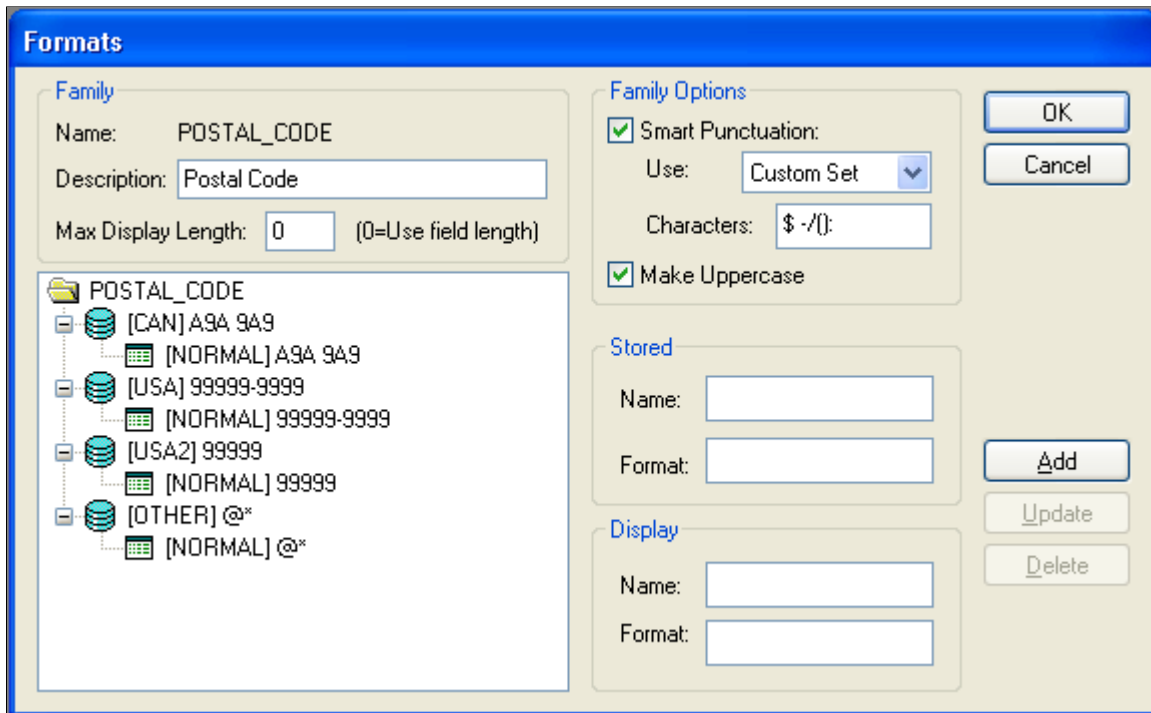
Formats

Family

Name: POSTAL_CODE

Description: Postal Code

Max Display Length: 0 (0=Use field length)

POSTAL_CODE
[CAN] A9A 9A9
[NORMAL] A9A 9A9
[USA] 99999-9999
[NORMAL] 99999-9999
[USA2] 99999
[NORMAL] 99999
[OTHER] @*
[NORMAL] @*

Family Options

Smart Punctuation:

Use: Custom Set

Characters: $ -/():

Make Uppercase

Stored

Name:

Format:

Display

Name:

Format:

OK

Cancel

Add

Update

Delete